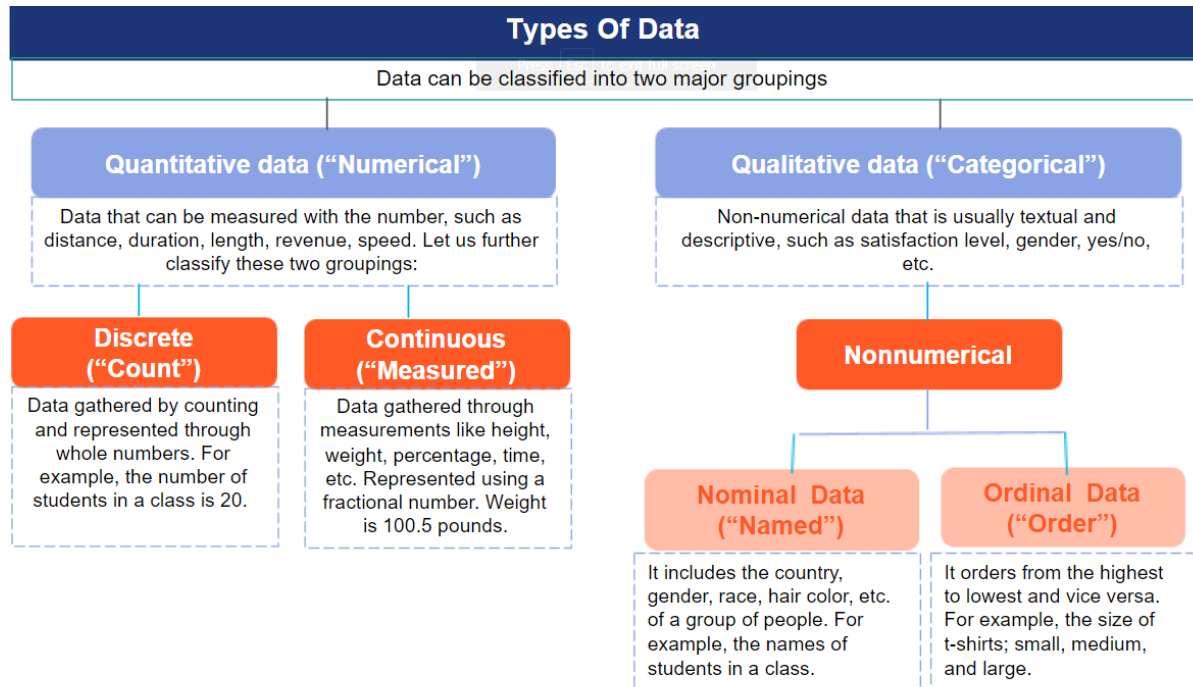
Types Of Data

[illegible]

Data can be classified into two major groupings

Quantitative data ("Numerical")

Data that can be measured with the number, such as distance, duration, length, revenue, speed. Let us further classify these two groupings:

Discrete ("Count")

Data gathered by counting and represented through whole numbers. For example, the number of students in a class is 20.

Continuous ("Measured")

Data gathered through measurements like height, weight, percentage, time, etc. Represented using a fractional number. Weight is 100.5 pounds.

Qualitative data ("Categorical")

Non-numerical data that is usually textual and descriptive, such as satisfaction level, gender, yes/no, etc.

Nonnumerical

Nominal Data ("Named")

It includes the country, gender, race, hair color, etc. of a group of people. For example, the names of students in a class.

Ordinal Data ("Order")

It orders from the highest to lowest and vice versa. For example, the size of t-shirts; small, medium, and large.